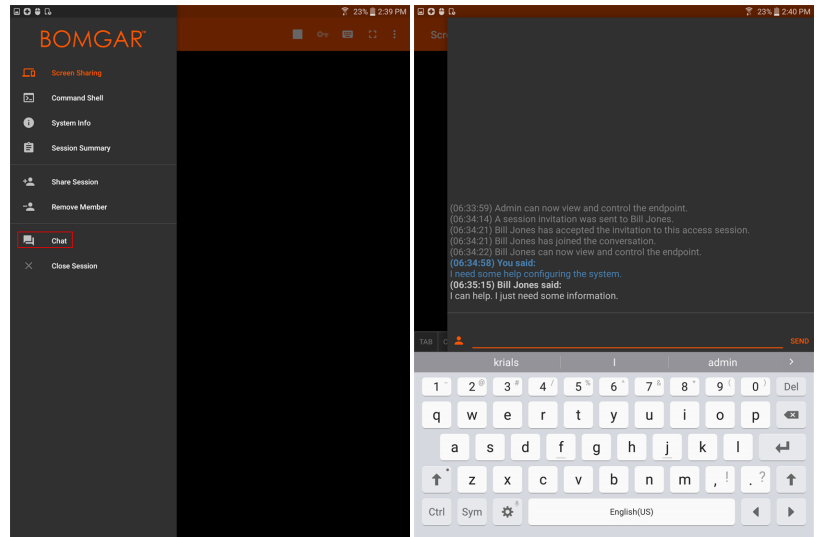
23% 2:39 PM

BOMGAR

Screen Sharing

Command Shell

System Info

Session Summary

Share Session

Remove Member

Chat

Close Session

23% 2:40 PM

Scre

(06:33:59) Admin can now view and control the endpoint.
(06:34:14) A session invitation was sent to Bill Jones.
(06:34:21) Bill Jones has accepted the invitation to this access session.
(06:34:21) Bill Jones has joined the conversation.
(06:34:22) Bill Jones can now view and control the endpoint.
(06:34:58) You said:
I need some help configuring the system.
(06:35:15) Bill Jones said:
I can help. I just need some information.

TAB C

SEND

krials I admin

1 2 3 4 5 6 7 8 9 0 Del
q w e r t y u i o p
a s d f g h j k l
z x c v b n m , . ?
Ctrl Sym English(US)